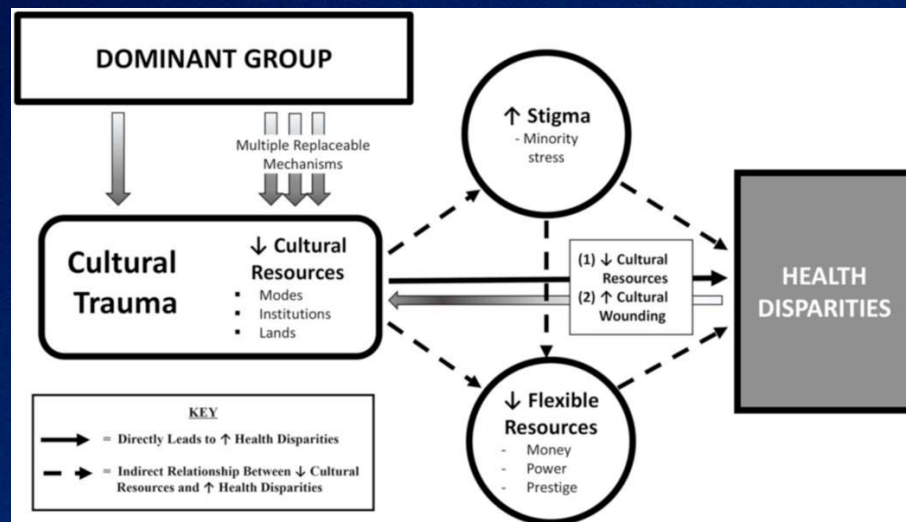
DOMINANT GROUP

Multiple Replaceable Mechanisms

Cultural Trauma

↓ Cultural Resources
- Modes
- Institutions
- Lands

↑ Stigma
- Minority stress

(1) ↓ Cultural Resources
(2) ↑ Cultural Wounding

HEALTH DISPARITIES

↓ Flexible Resources
- Money
- Power
- Prestige

KEY
= Directly Leads to ↑ Health Disparities
= Indirect Relationship Between ↓ Cultural Resources and ↑ Health Disparities